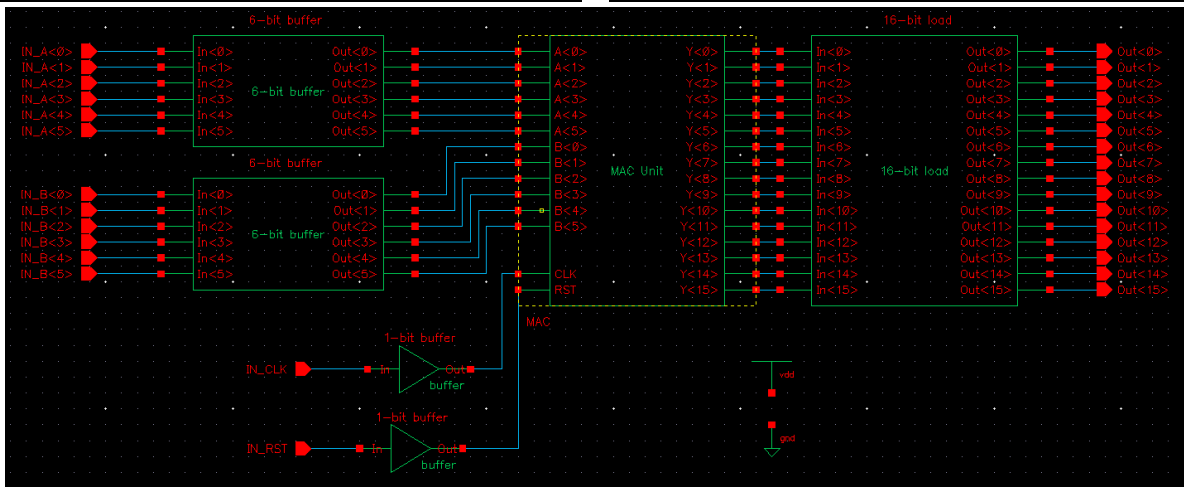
6-bit buffer

IN_A<0>
IN_A<1>
IN_A<2>
IN_A<3>
IN_A<4>
IN_A<5>

In<0>
In<1>
In<2>
In<3>
In<4>
In<5>

6-bit buffer

Out<0>
Out<1>
Out<2>
Out<3>
Out<4>
Out<5>

6-bit buffer

IN_B<0>
IN_B<1>
IN_B<2>
IN_B<3>
IN_B<4>
IN_B<5>

In<0>
In<1>
In<2>
In<3>
In<4>
In<5>

6-bit buffer

Out<0>
Out<1>
Out<2>
Out<3>
Out<4>
Out<5>

A<0>
A<1>
A<2>
A<3>
A<4>
A<5>
B<0>
B<1>
B<2>
B<3>
B<4>
B<5>
CLK
RST

MAC Unit

Y<0>
Y<1>
Y<2>
Y<3>
Y<4>
Y<5>
Y<6>
Y<7>
Y<8>
Y<9>
Y<10>
Y<11>
Y<12>
Y<13>
Y<14>
Y<15>

MAC

16-bit load

In<0>
In<1>
In<2>
In<3>
In<4>
In<5>
In<6>
In<7>
In<8>
In<9>
In<10>
In<11>
In<12>
In<13>
In<14>
In<15>

16-bit load

Out<0>
Out<1>
Out<2>
Out<3>
Out<4>
Out<5>
Out<6>
Out<7>
Out<8>
Out<9>
Out<10>
Out<11>
Out<12>
Out<13>
Out<14>
Out<15>

Out<0>
Out<1>
Out<2>
Out<3>
Out<4>
Out<5>
Out<6>
Out<7>
Out<8>
Out<9>
Out<10>
Out<11>
Out<12>
Out<13>
Out<14>
Out<15>

1-bit buffer
IN_CLK
In
Out
buffer

vdd

1-bit buffer
IN_RST
In
Out
buffer

gnd